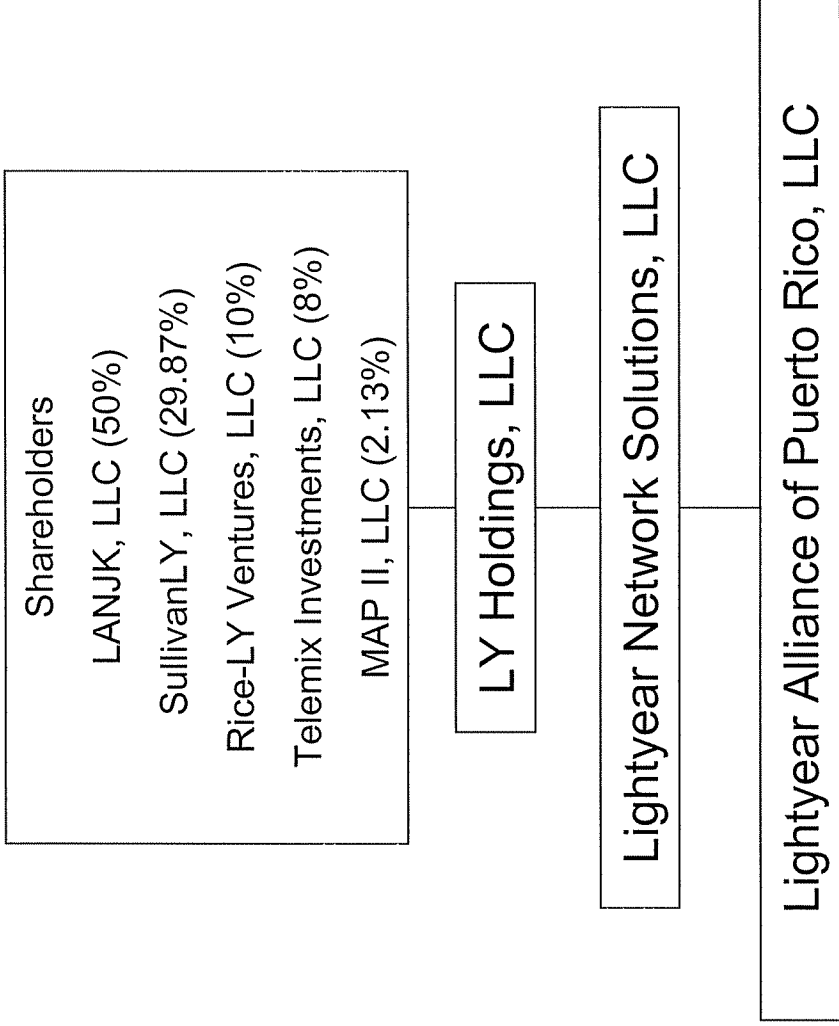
Shareholders
LANJK, LLC (50%)
SullivanLY, LLC (29.87%)
Rice-LY Ventures, LLC (10%)
Telemix Investments, LLC (8%)
MAP II, LLC (2.13%)

LY Holdings, LLC

Lightyear Network Solutions, LLC

Lightyear Alliance of Puerto Rico, LLC